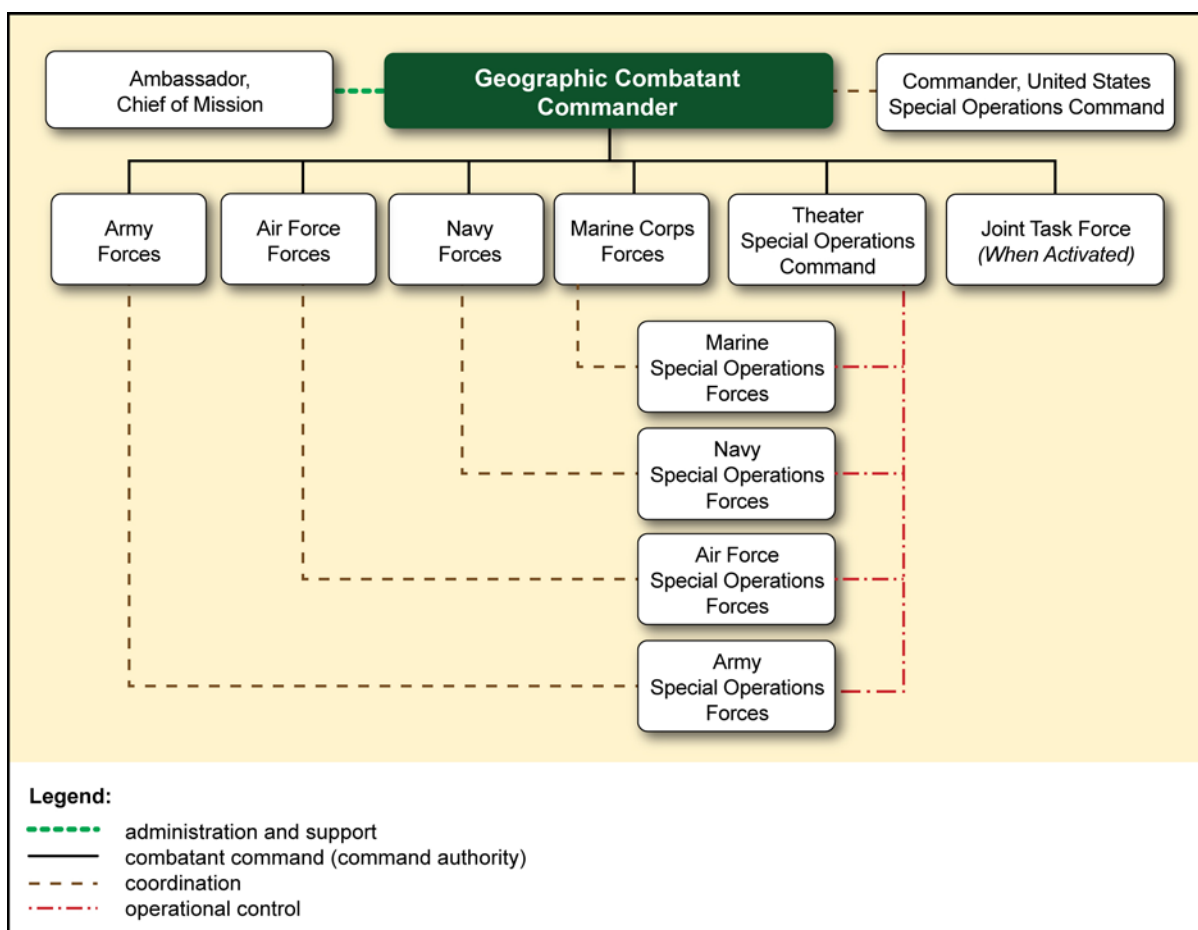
Ambassador, Chief of Mission

Geographic Combatant Commander

Commander, United States Special Operations Command

Army Forces

Air Force Forces

Navy Forces

Marine Corps Forces

Theater Special Operations Command

Joint Task Force *(When Activated)*

Marine Special Operations Forces

Navy Special Operations Forces

Air Force Special Operations Forces

Army Special Operations Forces

**Legend:**

administration and support
combatant command (command authority)
coordination
operational control